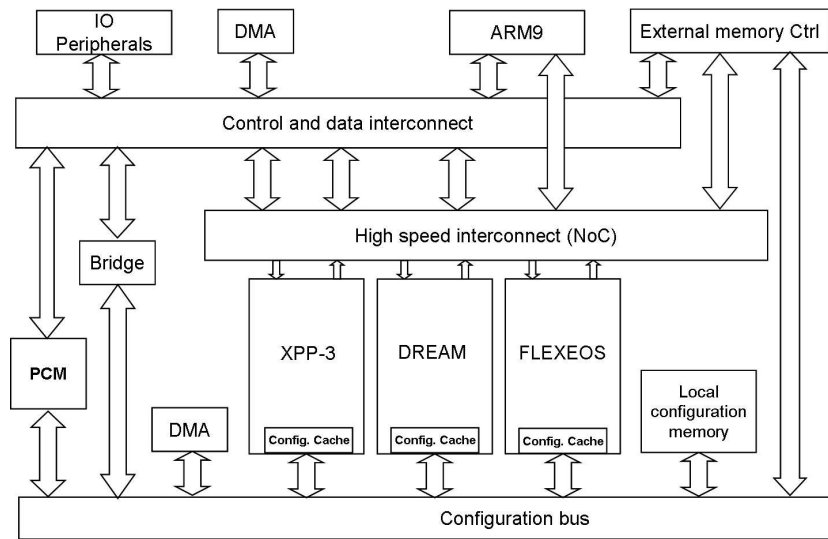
IO Peripherals

DMA

ARM9

External memory Ctrl

Control and data interconnect

High speed interconnect (NoC)

Bridge

PCM

XPP-3

Config. Cache

DREAM

Config. Cache

FLEXEOS

Config. Cache

DMA

Local configuration memory

Configuration bus